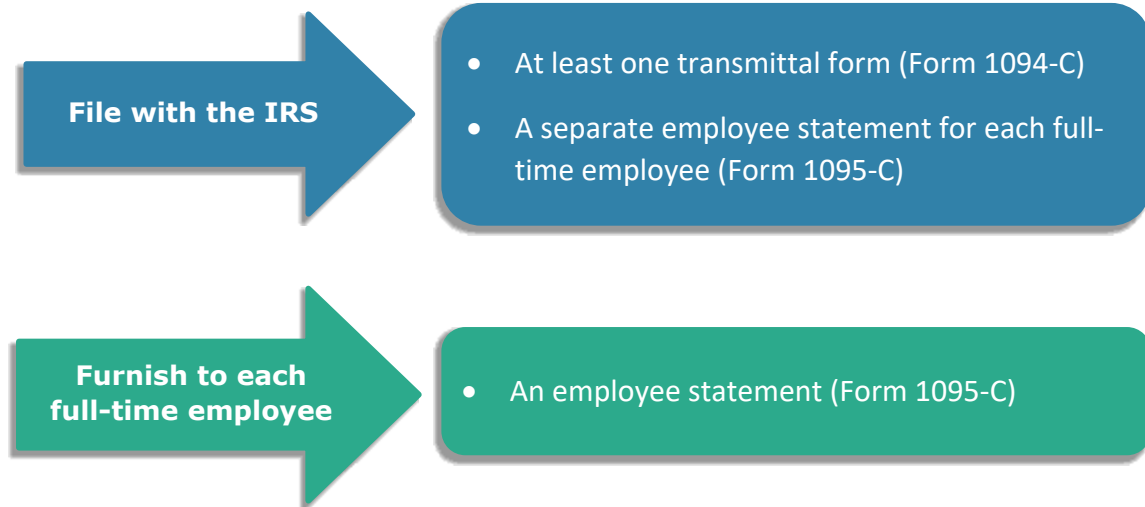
File with the IRS

- At least one transmittal form (Form 1094-C)
- A separate employee statement for each full-time employee (Form 1095-C)

Furnish to each full-time employee

- An employee statement (Form 1095-C)